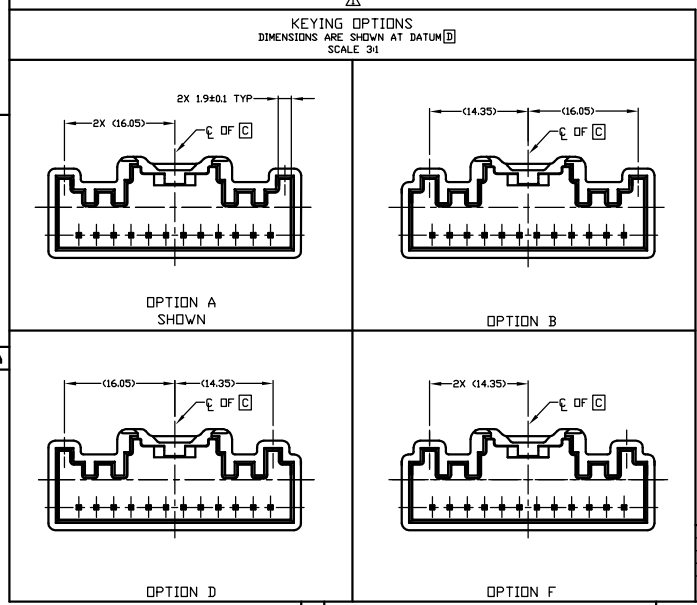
KEYING OPTIONS
DIMENSIONS ARE SHOWN AT DATUM D
SCALE 3:1

2X 1.9±0.1 TYP
2X (16.05)
℄ OF C

OPTION A
SHOWN

(14.35)
(16.05)
℄ OF C

OPTION B

(16.05)
(14.35)
℄ OF C

OPTION D

2X (14.35)
℄ OF C

OPTION F